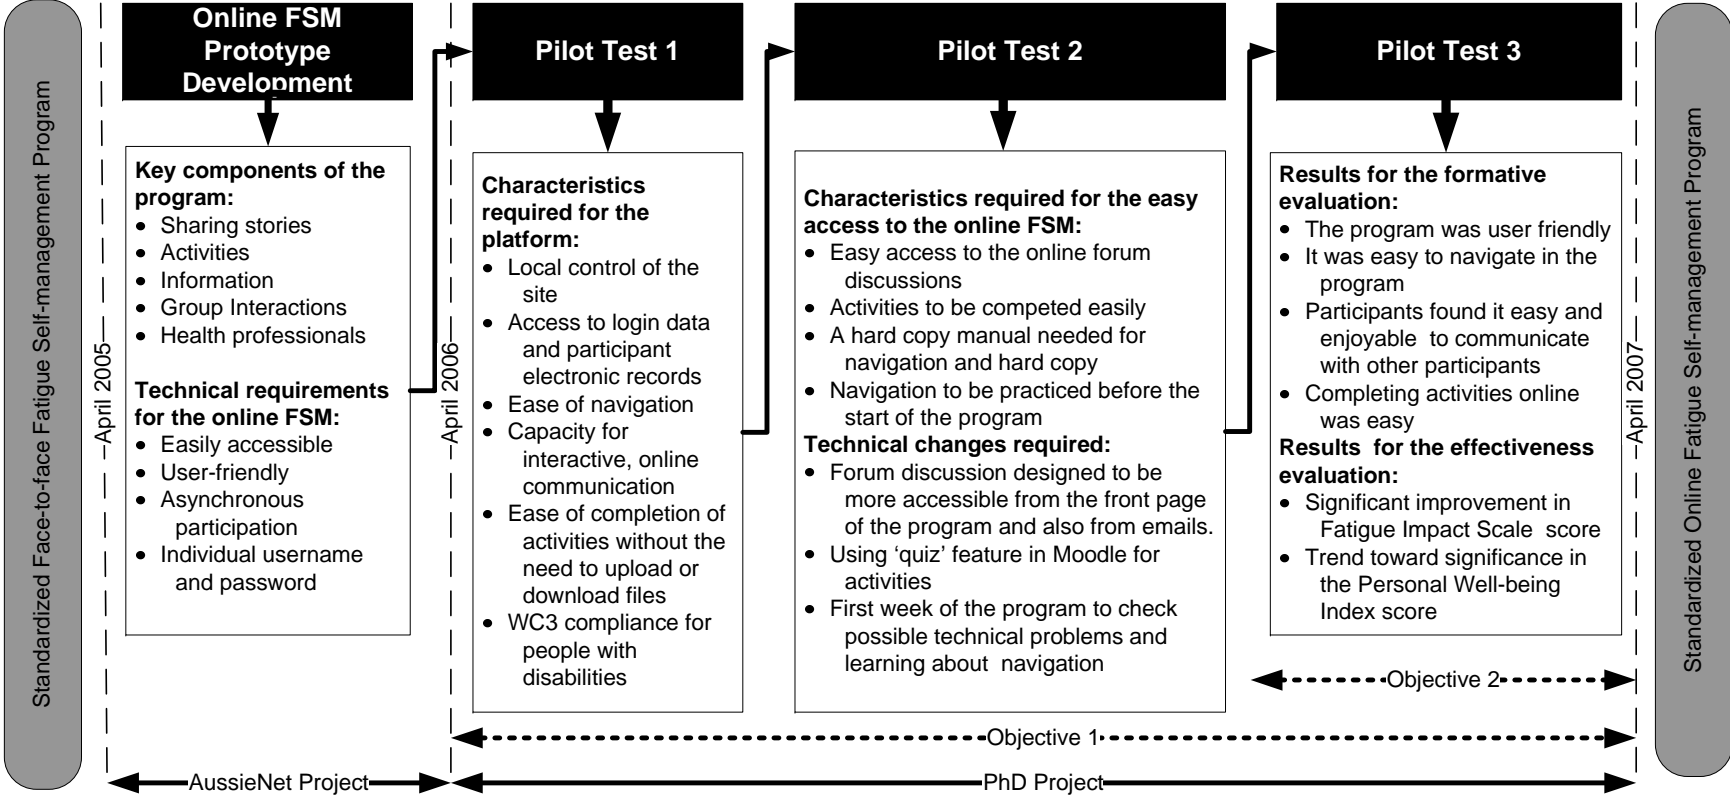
Standardized Face-to-face Fatigue Self-management Program

April 2005

Online FSM Prototype Development

Key components of the program:
- Sharing stories
- Activities
- Information
- Group Interactions
- Health professionals

Technical requirements for the online FSM:
- Easily accessible
- User-friendly
- Asynchronous participation
- Individual username and password

April 2006

Pilot Test 1

Characteristics required for the platform:
- Local control of the site
- Access to login data and participant electronic records
- Ease of navigation
- Capacity for interactive, online communication
- Ease of completion of activities without the need to upload or download files
- WC3 compliance for people with disabilities

Pilot Test 2

Characteristics required for the easy access to the online FSM:
- Easy access to the online forum discussions
- Activities to be competed easily
- A hard copy manual needed for navigation and hard copy
- Navigation to be practiced before the start of the program

Technical changes required:
- Forum discussion designed to be more accessible from the front page of the program and also from emails.
- Using 'quiz' feature in Moodle for activities
- First week of the program to check possible technical problems and learning about navigation

Pilot Test 3

Results for the formative evaluation:
- The program was user friendly
- It was easy to navigate in the program
- Participants found it easy and enjoyable to communicate with other participants
- Completing activities online was easy

Results for the effectiveness evaluation:
- Significant improvement in Fatigue Impact Scale score
- Trend toward significance in the Personal Well-being Index score

April 2007

Standardized Online Fatigue Self-management Program

Objective 2

Objective 1

AussieNet Project

PhD Project